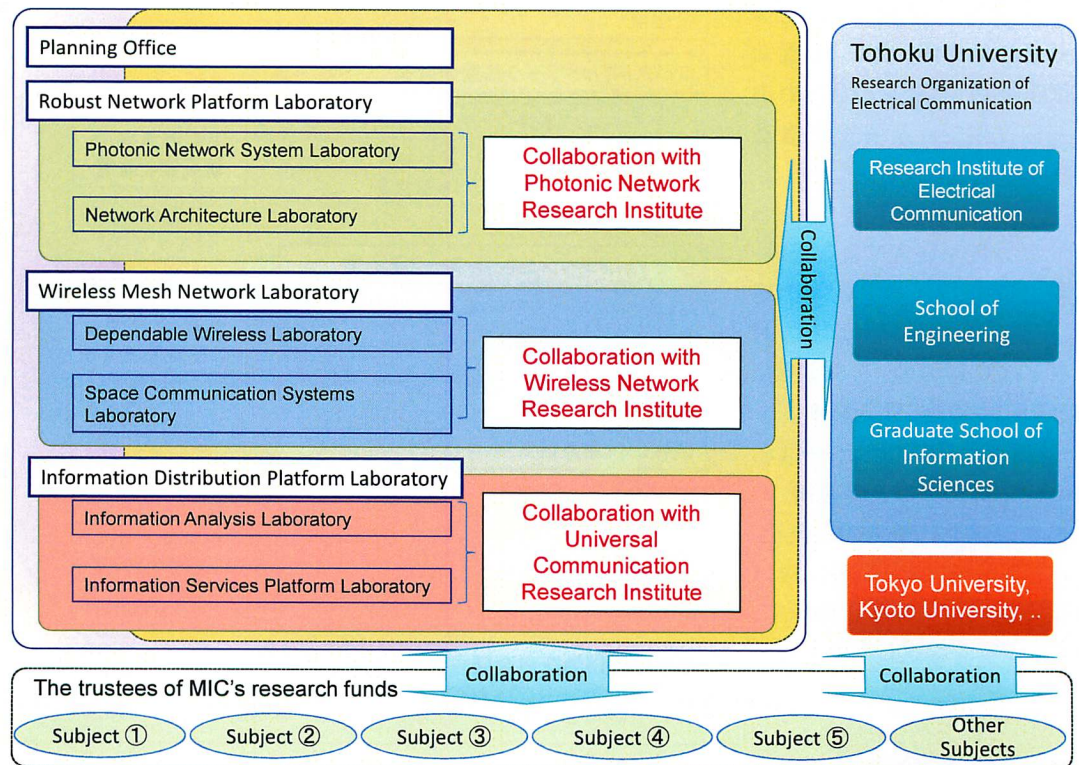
Planning Office

Robust Network Platform Laboratory

Photonic Network System Laboratory

Network Architecture Laboratory

Collaboration with Photonic Network Research Institute

Wireless Mesh Network Laboratory

Dependable Wireless Laboratory

Space Communication Systems Laboratory

Collaboration with Wireless Network Research Institute

Information Distribution Platform Laboratory

Information Analysis Laboratory

Information Services Platform Laboratory

Collaboration with Universal Communication Research Institute

Collaboration

Tohoku University
Research Organization of Electrical Communication

Research Institute of Electrical Communication

School of Engineering

Graduate School of Information Sciences

Tokyo University, Kyoto University, ..

Collaboration

Collaboration

The trustees of MIC's research funds

Subject ①

Subject ②

Subject ③

Subject ④

Subject ⑤

Other Subjects